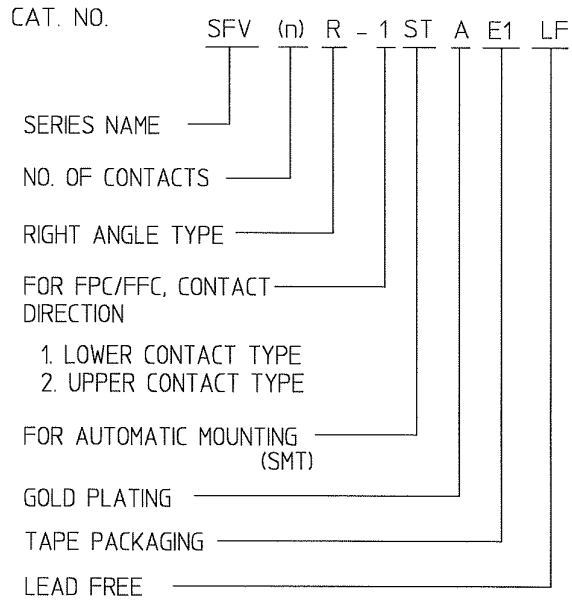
CAT. NO. SFV (n) R - 1 ST A E1 LF

SERIES NAME

NO. OF CONTACTS

RIGHT ANGLE TYPE

FOR FPC/FFC, CONTACT DIRECTION

1. LOWER CONTACT TYPE
2. UPPER CONTACT TYPE

FOR AUTOMATIC MOUNTING (SMT)

GOLD PLATING

TAPE PACKAGING

LEAD FREE